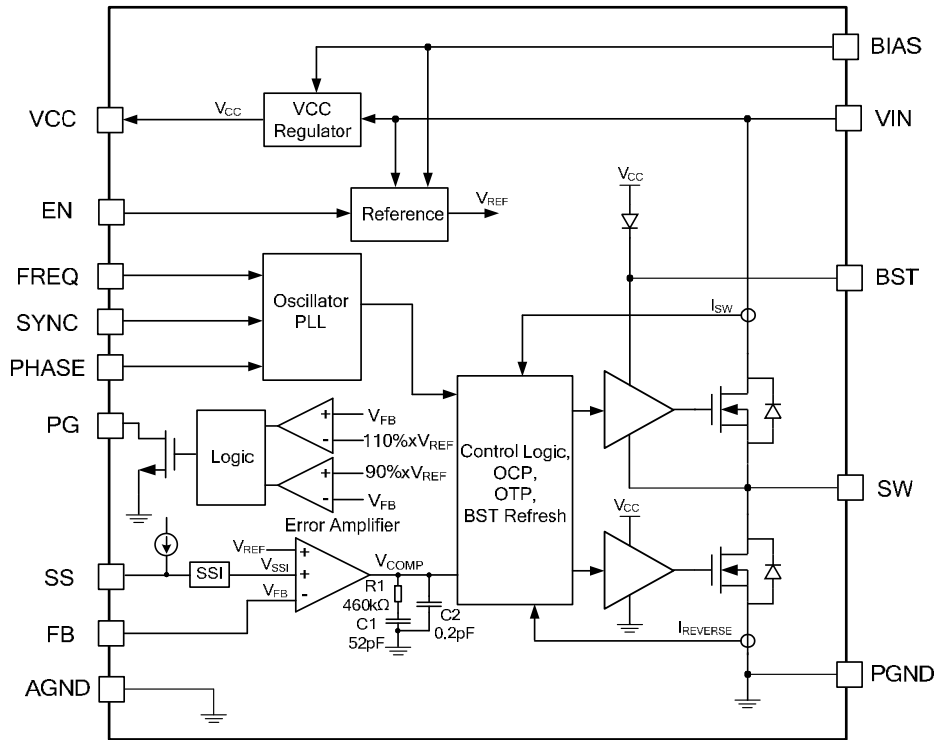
BIAS

VCC

$V_{CC}$

VCC Regulator

VIN

EN

Reference

$V_{REF}$

$V_{CC}$

FREQ

Oscillator PLL

BST

SYNC

$I_{SW}$

PHASE

PG

Logic

+

-

$V_{FB}$

$110\%xV_{REF}$

$90\%xV_{REF}$

$V_{FB}$

Control Logic, OCP, OTP, BST Refresh

SW

Error Amplifier

$V_{CC}$

SS

SSI

$V_{REF}$

$V_{SSI}$

$V_{FB}$

+

+

-

$V_{COMP}$

R1

460kΩ

C1

52pF

C2

0.2pF

FB

$I_{REVERSE}$

AGND

PGND